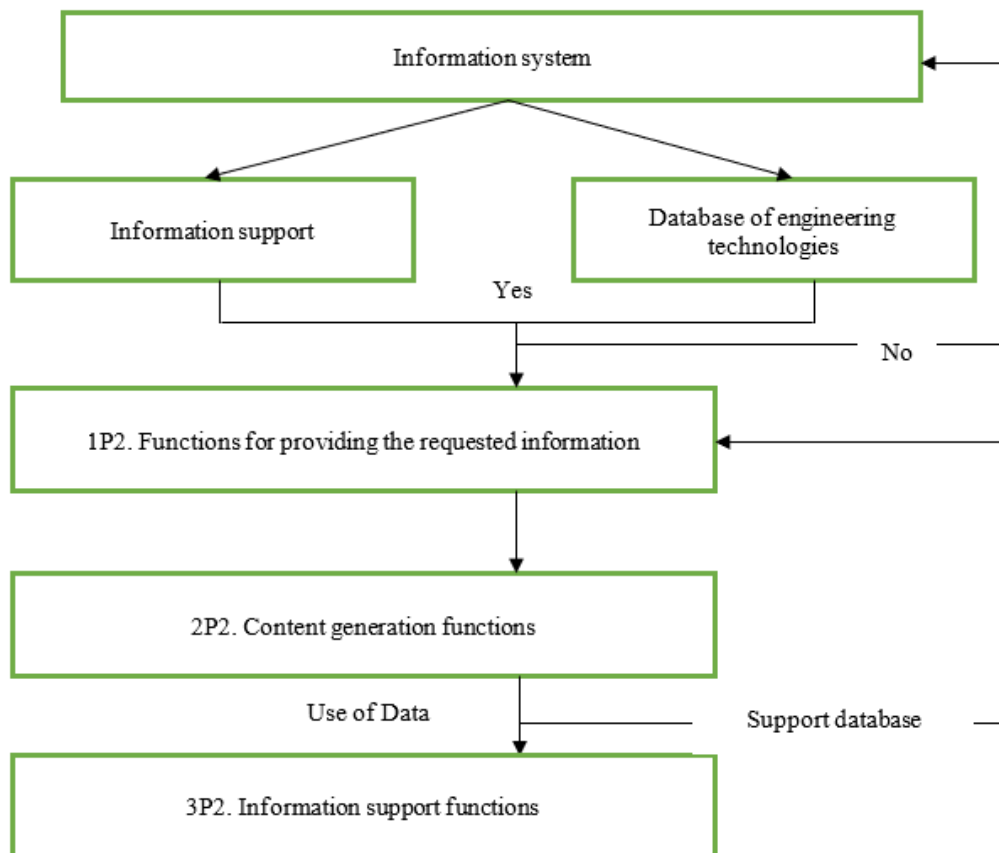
Information system

Information support

Database of engineering technologies

Yes

No

1P2. Functions for providing the requested information

2P2. Content generation functions

Use of Data

Support database

3P2. Information support functions